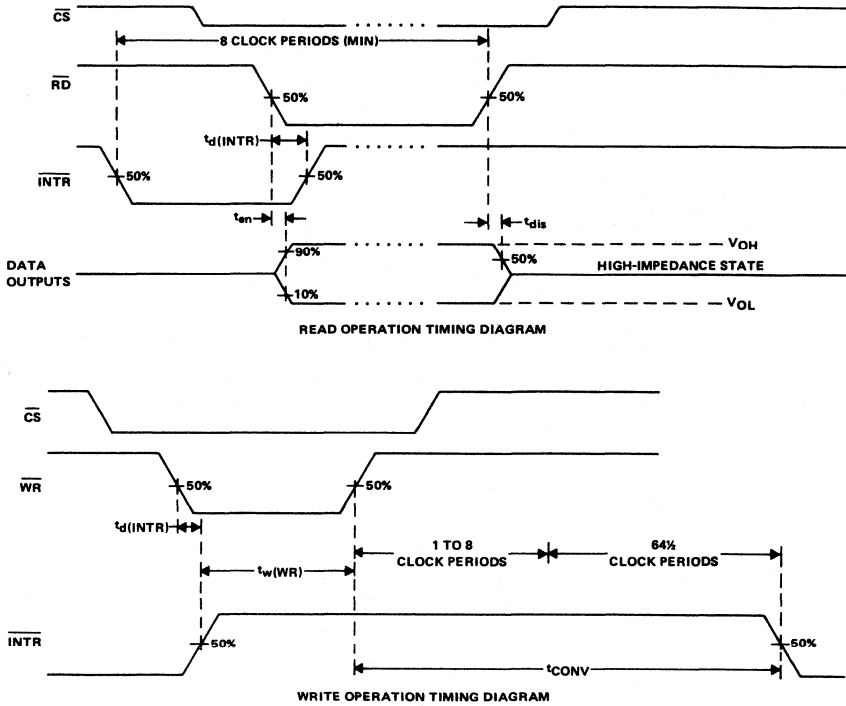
$\overline{CS}$

8 CLOCK PERIODS (MIN)

$\overline{RD}$

50%

50%

$t_{d(INTR)}$

$\overline{INTR}$

50%

50%

$t_{en}$

$t_{dis}$

$V_{OH}$

90%

DATA OUTPUTS

50%

HIGH-IMPEDANCE STATE

10%

$V_{OL}$

READ OPERATION TIMING DIAGRAM

$\overline{CS}$

$\overline{WR}$

50%

50%

$t_{d(INTR)}$

1 TO 8 CLOCK PERIODS

64½ CLOCK PERIODS

$t_{w(WR)}$

$\overline{INTR}$

50%

50%

$t_{CONV}$

WRITE OPERATION TIMING DIAGRAM